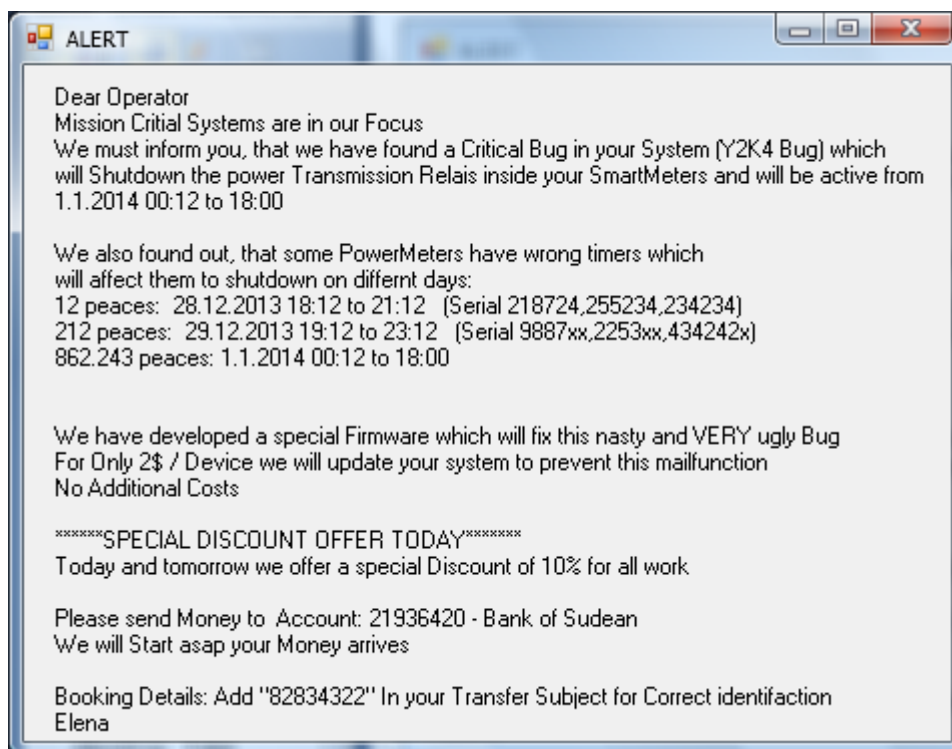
ALERT

Dear Operator
Mission Critial Systems are in our Focus
We must inform you, that we have found a Critical Bug in your System (Y2K4 Bug) which will Shutdown the power Transmission Relais inside your SmartMeters and will be active from 1.1.2014 00:12 to 18:00

We also found out, that some PowerMeters have wrong timers which will affect them to shutdown on differnt days:
12 peaces: 28.12.2013 18:12 to 21:12 (Serial 218724,255234,234234)
212 peaces: 29.12.2013 19:12 to 23:12 (Serial 9887xx,2253xx,434242x)
862.243 peaces: 1.1.2014 00:12 to 18:00

We have developed a special Firmware which will fix this nasty and VERY ugly Bug
For Only 2$ / Device we will update your system to prevent this mailfunction
No Additional Costs

******SPECIAL DISCOUNT OFFER TODAY*******
Today and tomorrow we offer a special Discount of 10% for all work

Please send Money to Account: 21936420 - Bank of Sudean
We will Start asap your Money arrives

Booking Details: Add "82834322" In your Transfer Subject for Correct identifaction
Elena